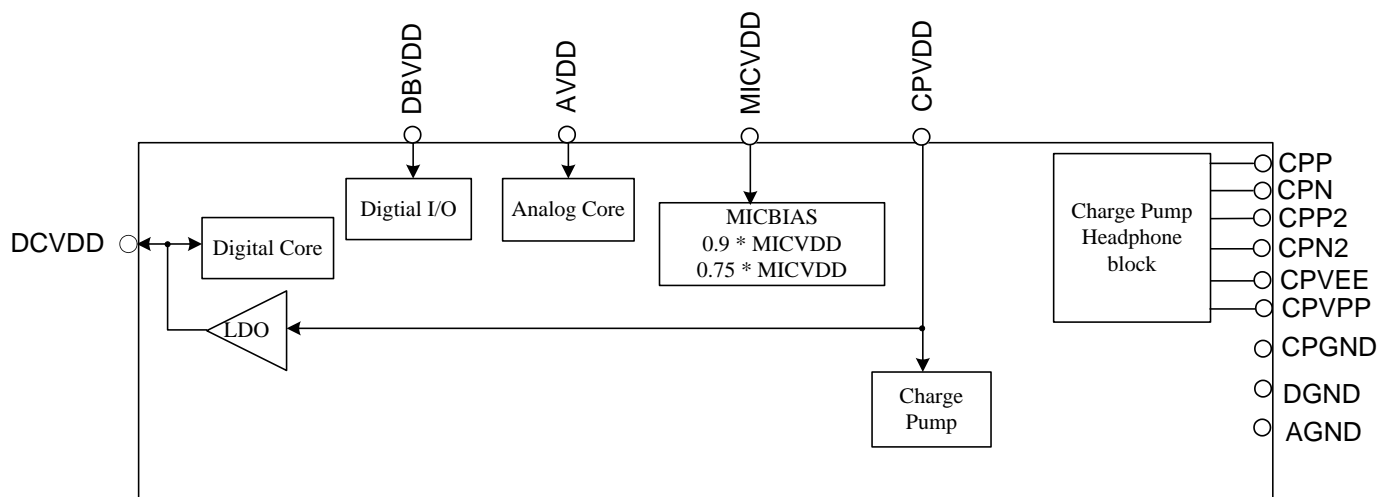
DBVDD

AVDD

MICVDD

CPVDD

Digtial I/O

Analog Core

MICBIAS
0.9 * MICVDD
0.75 * MICVDD

Charge Pump Headphone block

CPP
CPN
CPP2
CPN2
CPVEE
CPVPP
CPGND
DGND
AGND

DCVDD

Digital Core

LDO

Charge Pump